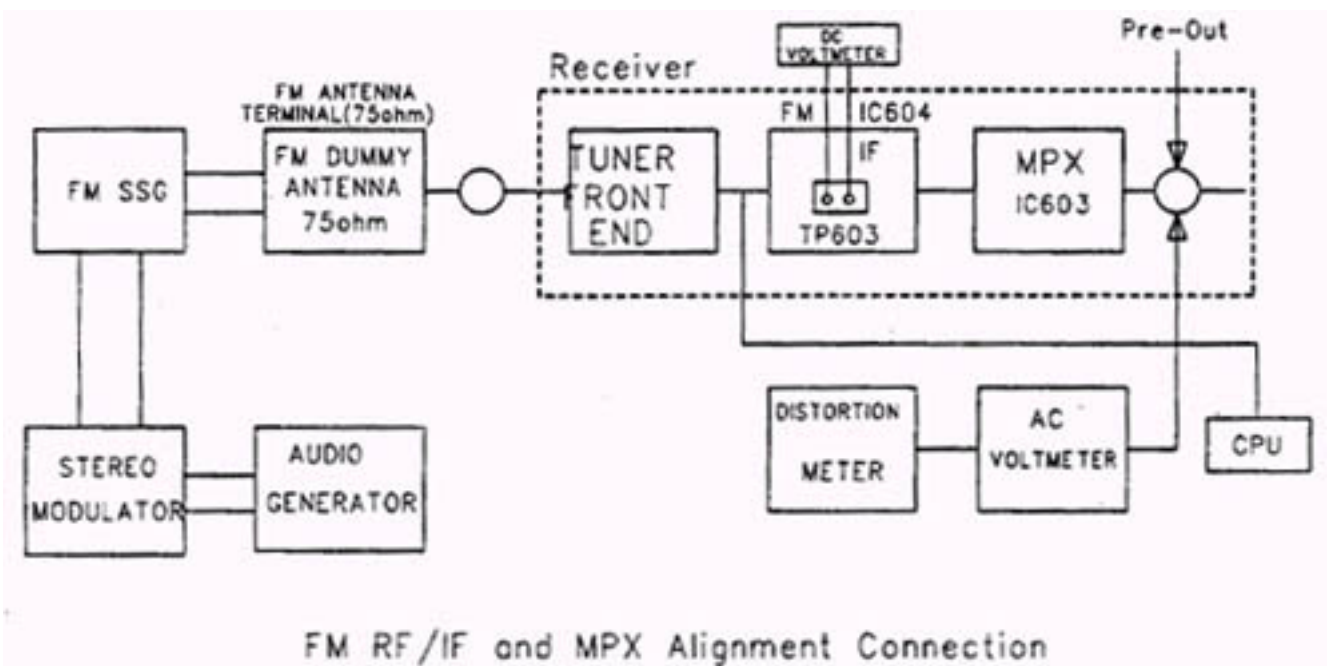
DC VOLTMETER

Pre-Out

Receiver

FM ANTENNA TERMINAL(75ohm)

FM SSG

FM DUMMY ANTENNA 75ohm

TUNER FRONT END

FM IC604 IF

TP603

MPX IC603

DISTORTION METER

AC VOLTMETER

CPU

STEREO MODULATOR

AUDIO GENERATOR

FM RF/IF and MPX Alignment Connection